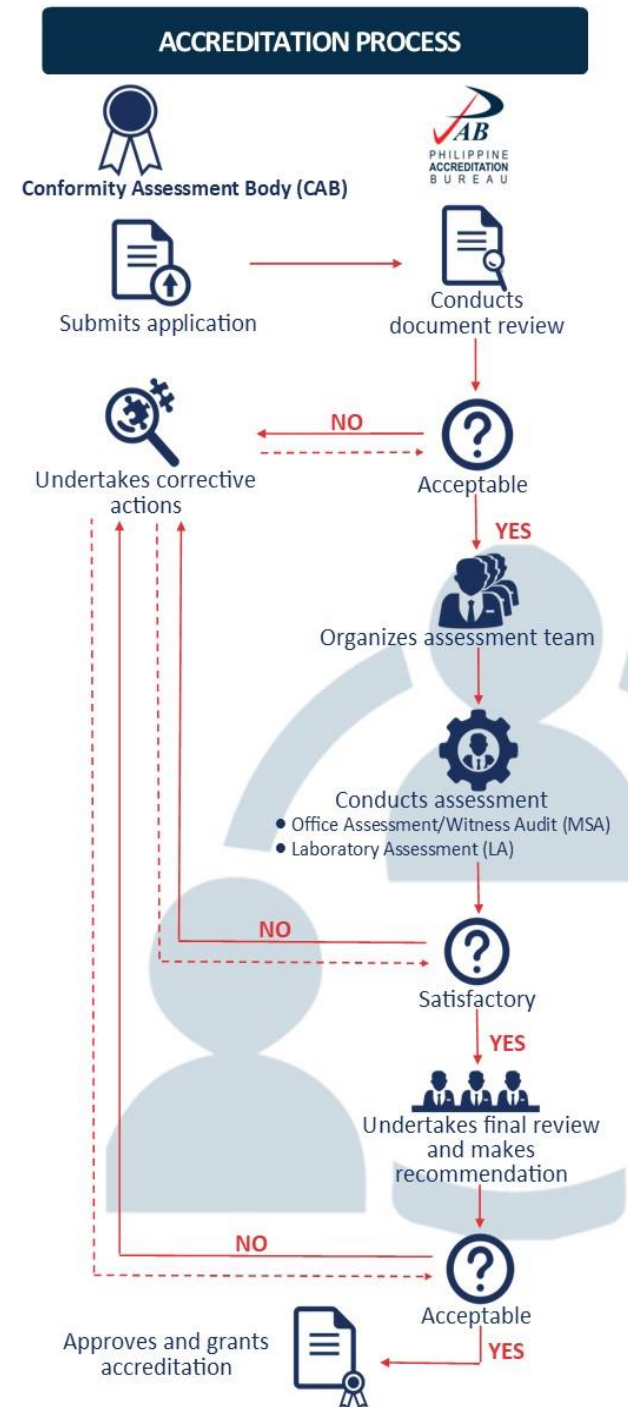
ACCREDITATION PROCESS

Conformity Assessment Body (CAB)

AB
PHILIPPINE
ACCREDITATION
BUREAU

Submits application

Conducts document review

NO

Undertakes corrective actions

Acceptable

YES

Organizes assessment team

Conducts assessment
• Office Assessment/Witness Audit (MSA)
• Laboratory Assessment (LA)

NO

Satisfactory

YES

Undertakes final review and makes recommendation

NO

Acceptable

Approves and grants accreditation

YES